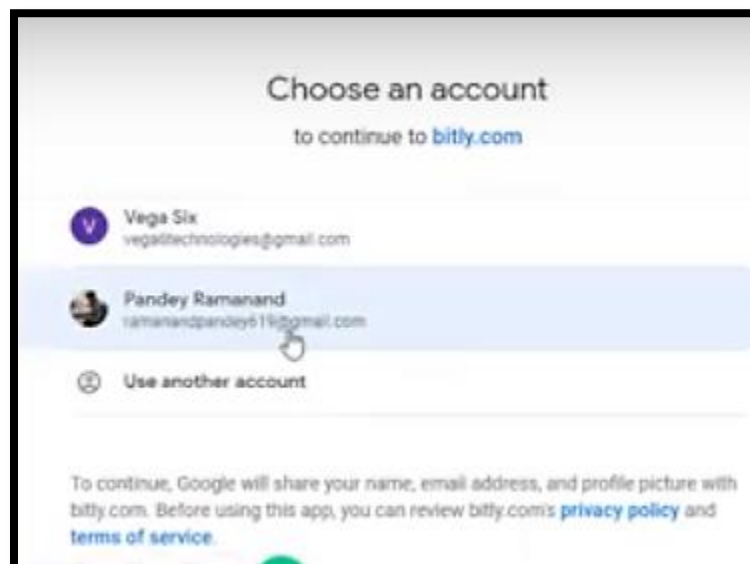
Choose an account

to continue to bitly.com

V

Vega Six
vegaittechnologies@gmail.com

Pandey Ramanand
ramanandpandey619@gmail.com

Use another account

To continue, Google will share your name, email address, and profile picture with bitly.com. Before using this app, you can review bitly.com's privacy policy and terms of service.